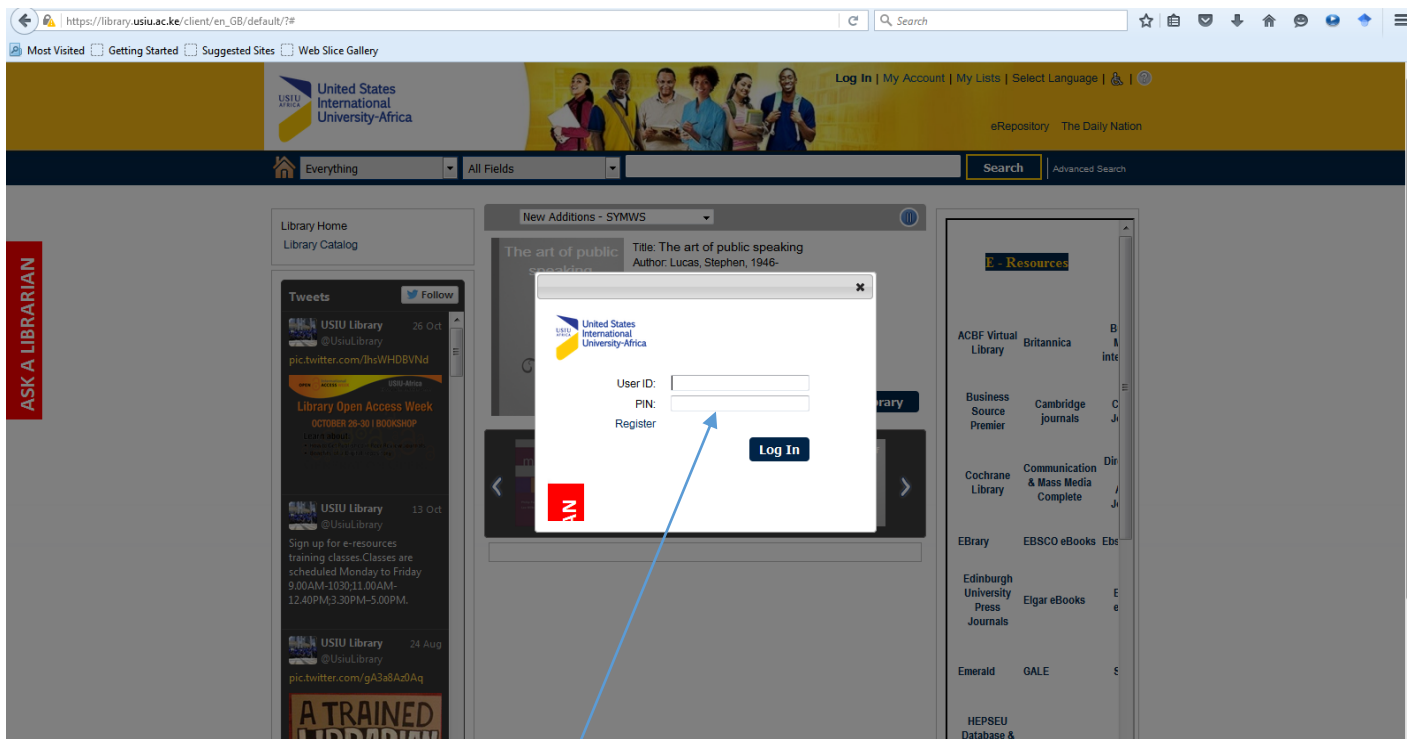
https://library.usiu.ac.ke/client/en_GB/default/?#

Search

Most Visited  Getting Started  Suggested Sites  Web Slice Gallery

USIU AFRICA United States International University-Africa

Log In | My Account | My Lists | Select Language |

eRepository  The Daily Nation

Everything  All Fields  Search  Advanced Search

ASK A LIBRARIAN

Library Home
Library Catalog

Tweets  Follow

USIU Library @UsiuLibrary 26 Oct
pic.twitter.com/lhsWHDBVNd

Library Open Access Week
OCTOBER 26-30 | BOOKSHOP

USIU Library @UsiuLibrary 13 Oct
Sign up for e-resources training classes.Classes are scheduled Monday to Friday 9.00AM-1030;11.00AM-12.40PM;3.30PM-5.00PM.

USIU Library @UsiuLibrary 24 Aug
pic.twitter.com/gA3a8Az0Aq

A TRAINED

New Additions - SYMWS

The art of public speaking
Title: The art of public speaking
Author: Lucas, Stephen, 1946-

rary

USIU AFRICA United States International University-Africa

User ID:
PIN:
Register
Log In

AN

E - Resources

ACBF Virtual Library
Britannica
Business Source Premier
Cambridge journals
Cochrane Library
Communication & Mass Media Complete
EBrary
EBSCO eBooks
Edinburgh University Press Journals
Elgar eBooks
Emerald
GALE
HEPSEU Database &